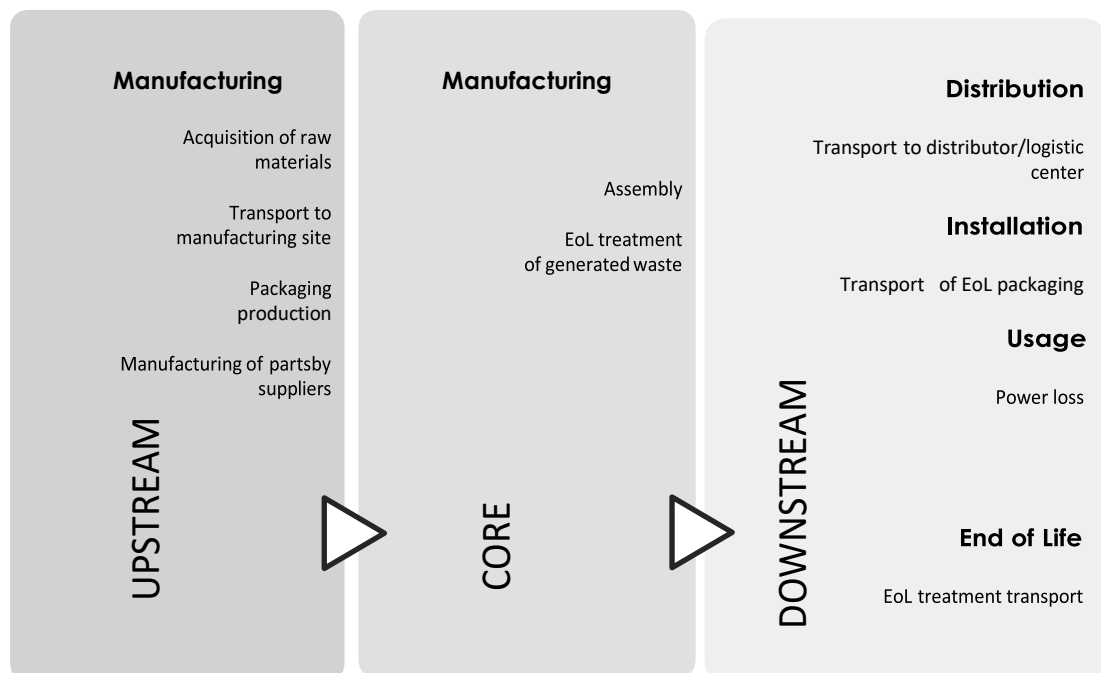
Manufacturing

Acquisition of raw materials

Transport to manufacturing site

Packaging production

Manufacturing of partsby suppliers

UPSTREAM

Manufacturing

Assembly

EoL treatment of generated waste

CORE

Distribution

Transport to distributor/logistic center

Installation

Transport of EoL packaging

Usage

Power loss

End of Life

EoL treatment transport

DOWNSTREAM